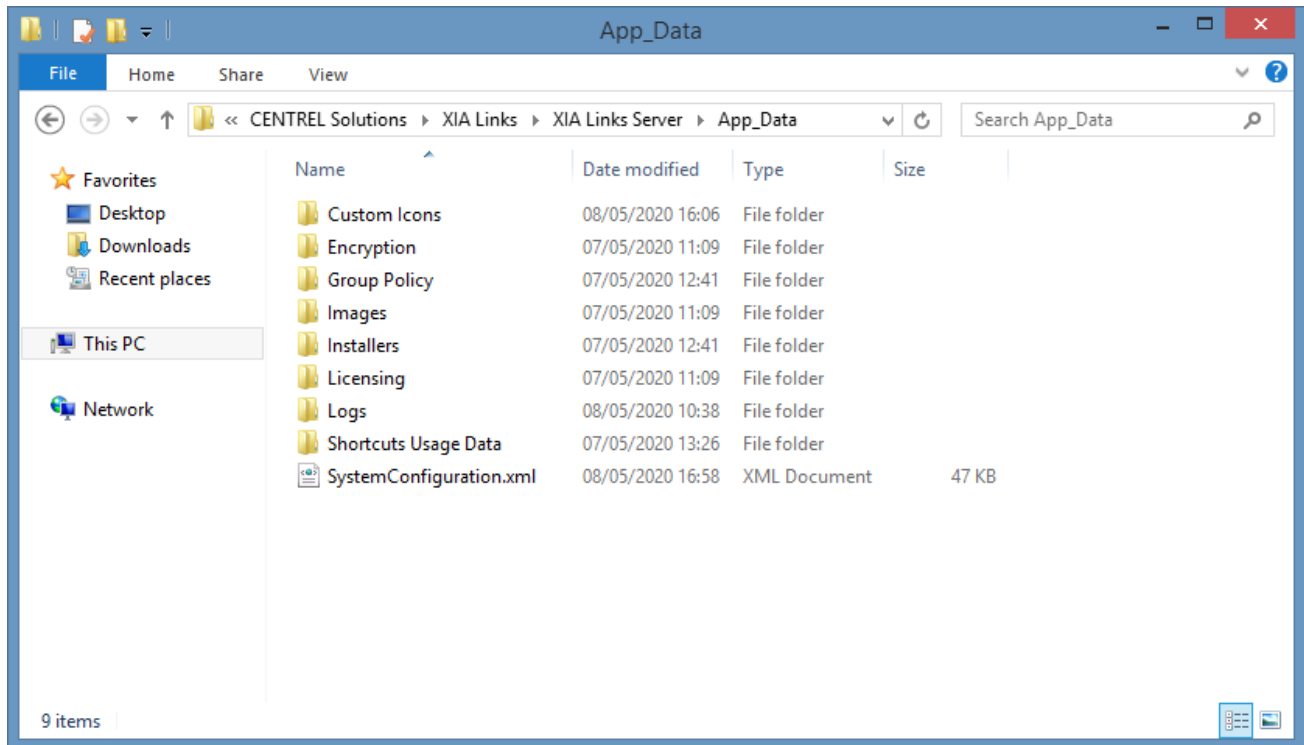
App_Data

File Home Share View

« CENTREL Solutions ▸ XIA Links ▸ XIA Links Server ▸ App_Data

Search App_Data

Favorites
Desktop
Downloads
Recent places

This PC

Network

| Name | Date modified | Type | Size |
|---|---|---|---|
| Custom Icons | 08/05/2020 16:06 | File folder | |
| Encryption | 07/05/2020 11:09 | File folder | |
| Group Policy | 07/05/2020 12:41 | File folder | |
| Images | 07/05/2020 11:09 | File folder | |
| Installers | 07/05/2020 12:41 | File folder | |
| Licensing | 07/05/2020 11:09 | File folder | |
| Logs | 08/05/2020 10:38 | File folder | |
| Shortcuts Usage Data | 07/05/2020 13:26 | File folder | |
| SystemConfiguration.xml | 08/05/2020 16:58 | XML Document | 47 KB |

9 items